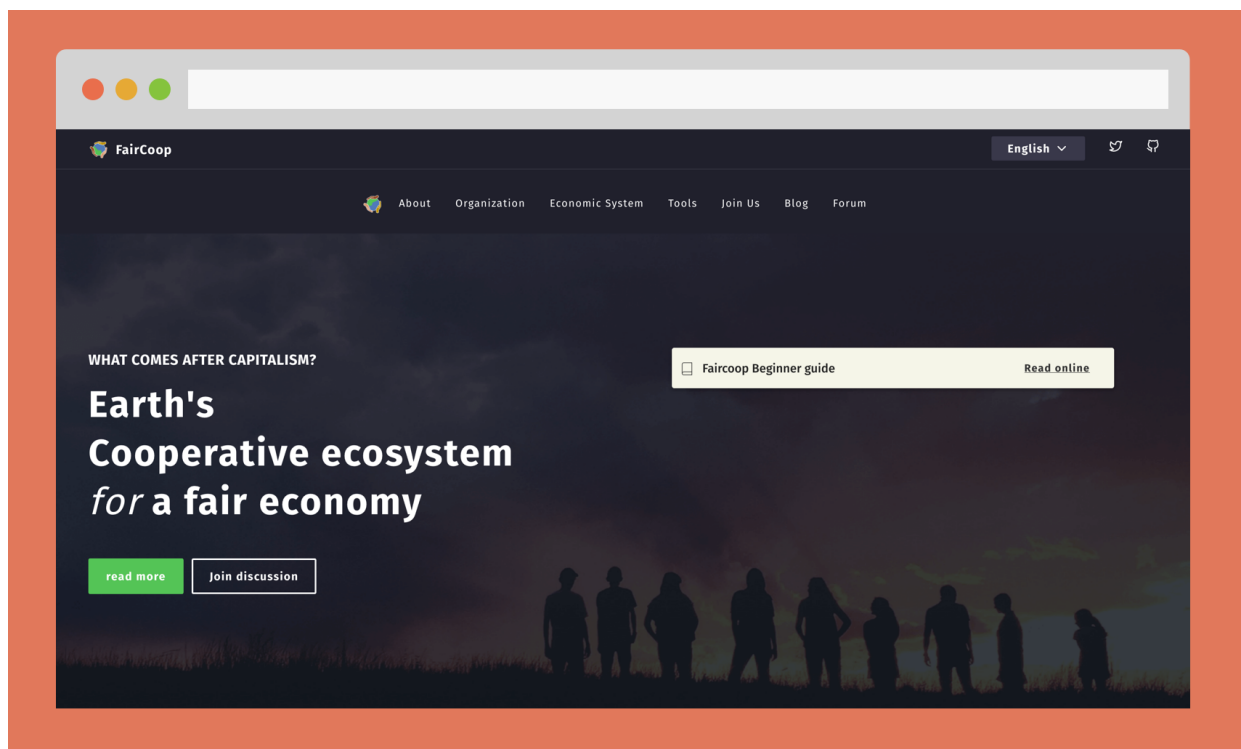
FairCoop

English

About Organization Economic System Tools Join Us Blog Forum

WHAT COMES AFTER CAPITALISM?

Earth's Cooperative ecosystem *for* a fair economy

read more Join discussion

Faircoop Beginner guide Read online